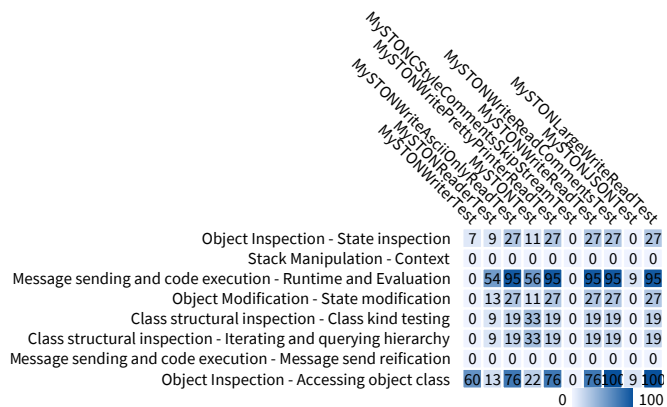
MySTONWriterTest
MySTONReaderTest
MySTONWriteAsciiOnlyReadTest
MySTONWritePrettyPrinterReadTest
MySTONCStyleCommentsSkipStreamTest
MySTONTest
MySTONWriteReadTest
MySTONWriteReadCommentsTest
MySTONJSONTest
MySTONLargeWriteReadTest

| | | | | | | | | | | |
|---|---|---|---|---|---|---|---|---|---|---|
| Object Inspection - State inspection | 7 | 9 | 27 | 11 | 27 | 0 | 27 | 27 | 0 | 27 |
| Stack Manipulation - Context | 0 | 0 | 0 | 0 | 0 | 0 | 0 | 0 | 0 | 0 |
| Message sending and code execution - Runtime and Evaluation | 0 | 54 | 95 | 56 | 95 | 0 | 95 | 95 | 9 | 95 |
| Object Modification - State modification | 0 | 13 | 27 | 11 | 27 | 0 | 27 | 27 | 0 | 27 |
| Class structural inspection - Class kind testing | 0 | 9 | 19 | 33 | 19 | 0 | 19 | 19 | 0 | 19 |
| Class structural inspection - Iterating and querying hierarchy | 0 | 9 | 19 | 33 | 19 | 0 | 19 | 19 | 0 | 19 |
| Message sending and code execution - Message send reification | 0 | 0 | 0 | 0 | 0 | 0 | 0 | 0 | 0 | 0 |
| Object Inspection - Accessing object class | 60 | 13 | 76 | 22 | 76 | 0 | 76 | 100 | 9 | 100 |

0 100